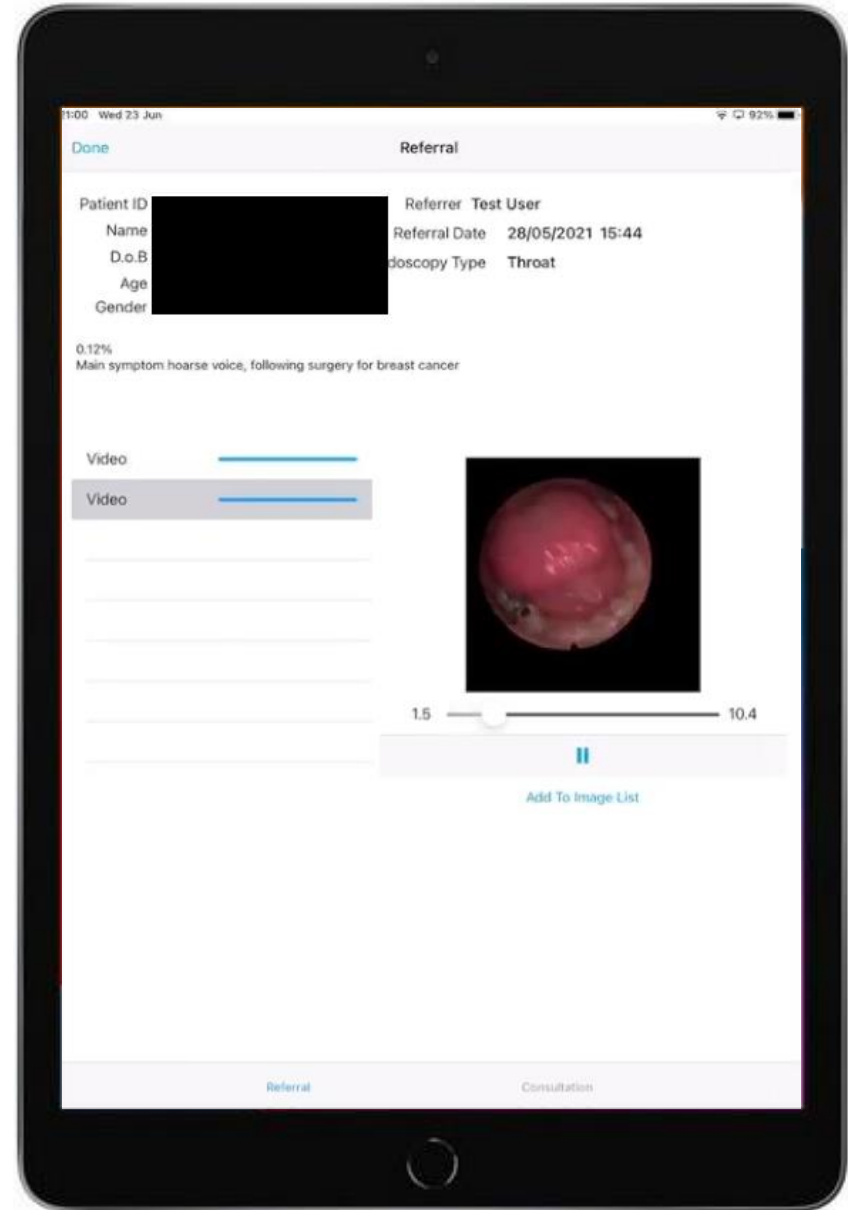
11:00 Wed 23 Jun

92%

Done

Referral

Patient ID
Name
D.o.B
Age
Gender

Referrer Test User
Referral Date 28/05/2021 15:44
doscopy Type Throat

0.12%
Main symptom hoarse voice, following surgery for breast cancer

Video
Video

1.5
10.4

Add To Image List

Referral
Consultation